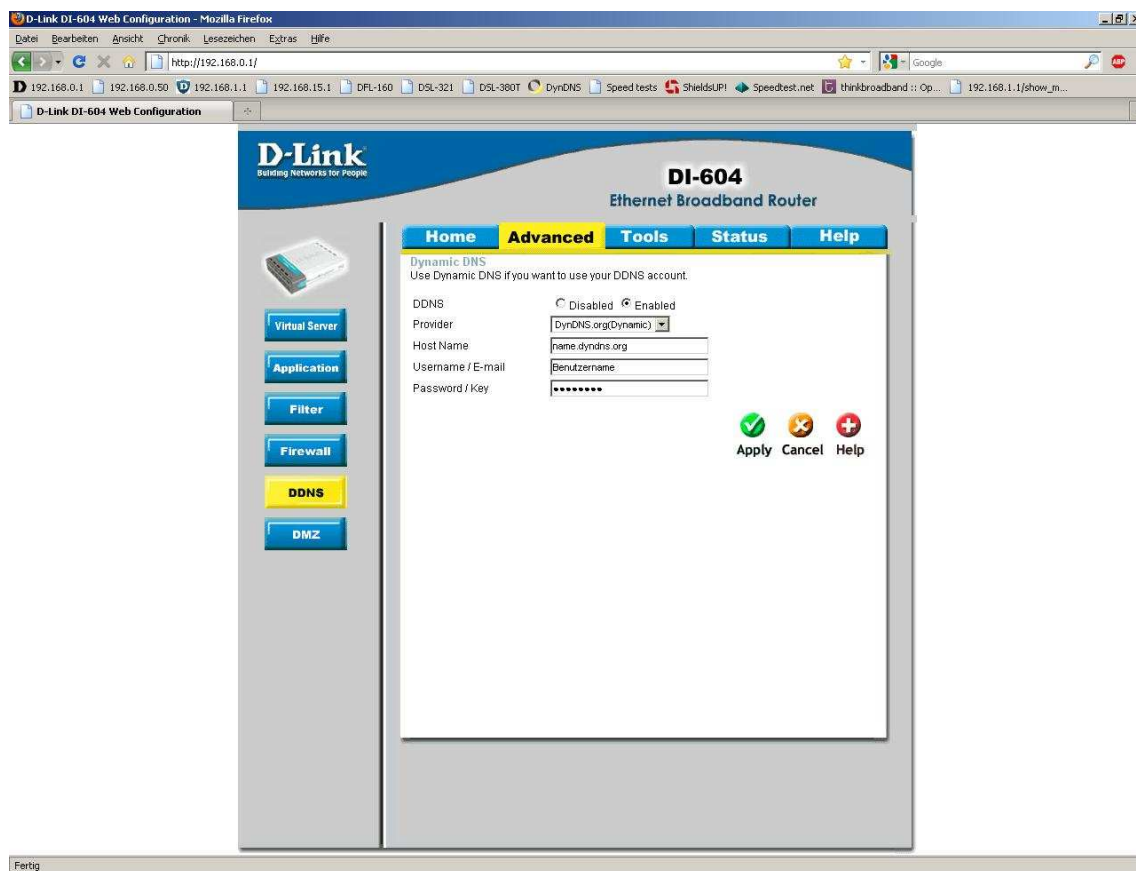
D-Link DI-604 Web Configuration - Mozilla Firefox

Datei Bearbeiten Ansicht Chronik Lesezeichen Extras Hilfe

http://192.168.0.1/

Google

192.168.0.1 192.168.0.50 192.168.1.1 192.168.15.1 DFL-160 DSL-321 DSL-380T DynDNS Speed tests ShieldsUP! Speedtest.net thinkbroadband :: Op... 192.168.1.1/show_m...

D-Link DI-604 Web Configuration

D-Link
Building Networks for People

DI-604
Ethernet Broadband Router

Home Advanced Tools Status Help

Virtual Server
Application
Filter
Firewall
DDNS
DMZ

Dynamic DNS
Use Dynamic DNS if you want to use your DDNS account.

DDNS Disabled Enabled
Provider DynDNS.org(Dynamic)
Host Name name.dyndns.org
Username / E-mail Benutzername
Password / Key ••••••••

Apply Cancel Help

Fertig